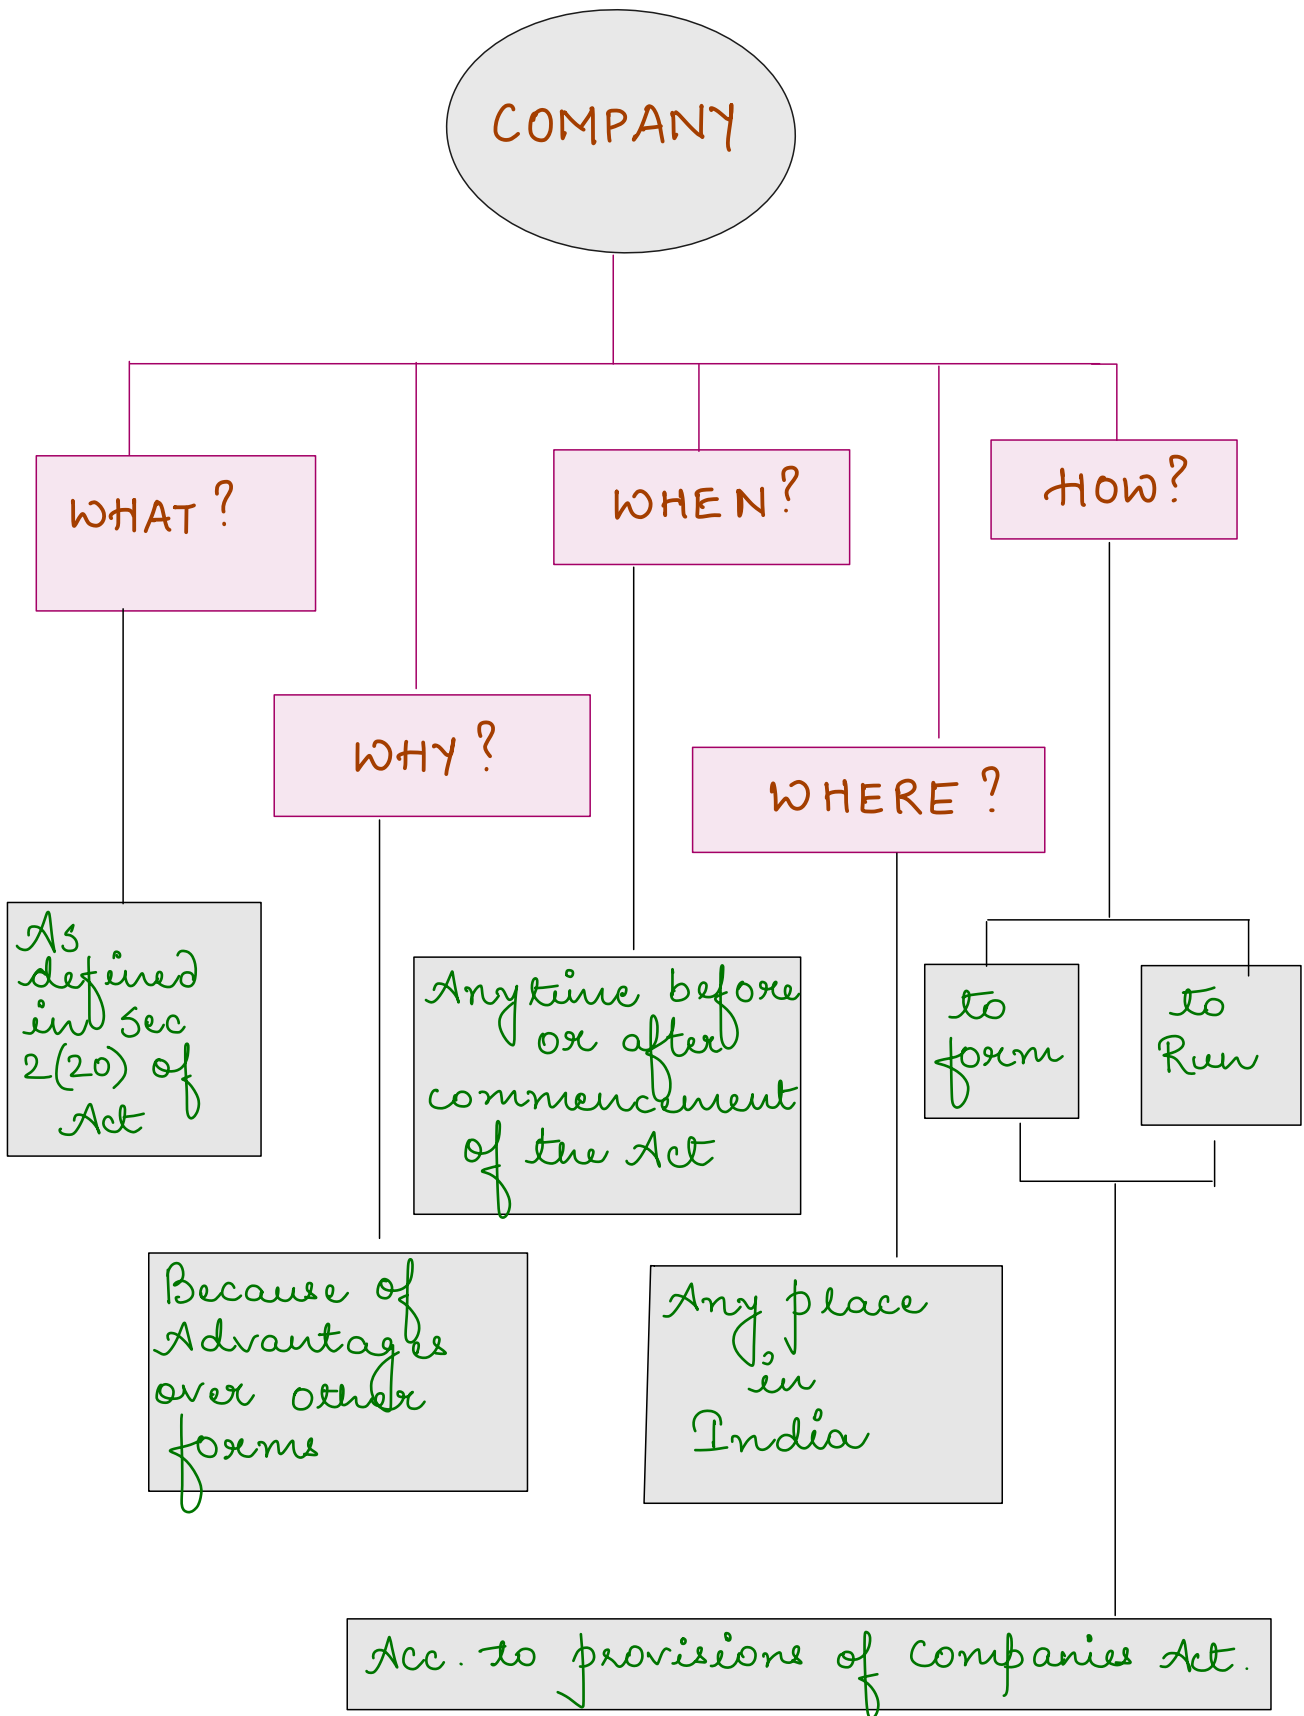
COMPANY

WHAT ?

WHY ?

WHEN ?

WHERE ?

HOW ?

As defined in sec 2(20) of Act

Because of Advantages over other forms

Anytime before or after commencement of the Act

Any place in India

to form

to Run

Acc. to provisions of Companies Act.